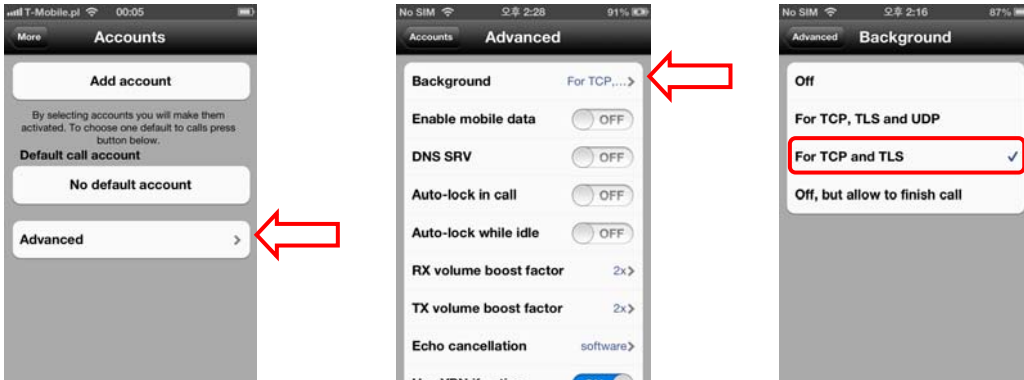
T-Mobile.pl 00:05

More Accounts

Add account

By selecting accounts you will make them activated. To choose one default to calls press button below.

Default call account

No default account

Advanced

No SIM 오후 2:28 91%

Accounts Advanced

Background For TCP,...

Enable mobile data OFF

DNS SRV OFF

Auto-lock in call OFF

Auto-lock while idle OFF

RX volume boost factor 2x

TX volume boost factor 2x

Echo cancellation software

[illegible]

No SIM 오후 2:16 87%

Advanced Background

Off

For TCP, TLS and UDP

For TCP and TLS ✓

Off, but allow to finish call